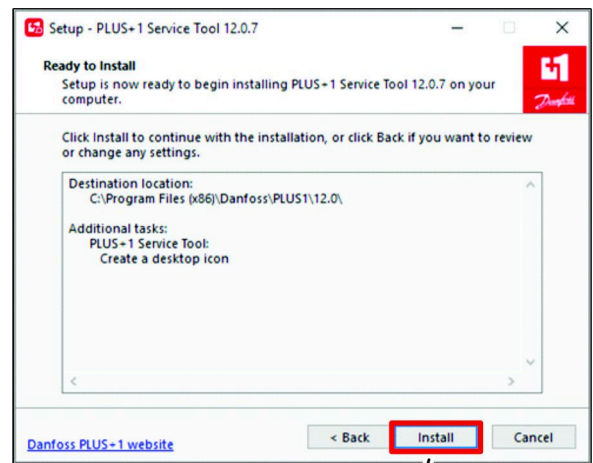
Setup - PLUS+1 Service Tool 12.0.7

Ready to Install
Setup is now ready to begin installing PLUS+1 Service Tool 12.0.7 on your computer.

Danfoss

Click Install to continue with the installation, or click Back if you want to review or change any settings.

Destination location:
C:\Program Files (x86)\Danfoss\PLUS1\12.0\

Additional tasks:
PLUS+1 Service Tool:
Create a desktop icon

Danfoss PLUS+1 website

< Back

Install

Cancel